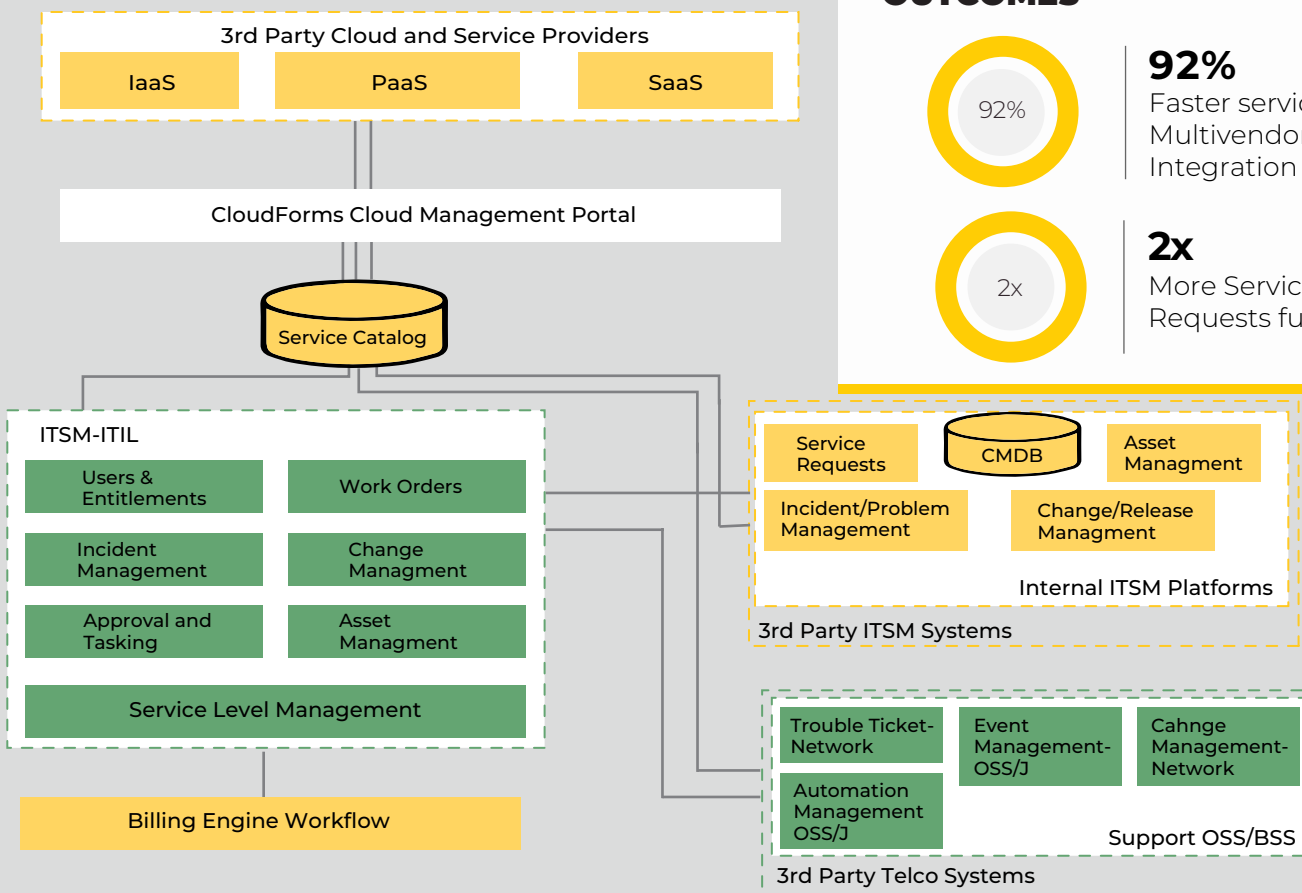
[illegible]

3rd Party Cloud and Service Providers

IaaS

PaaS

SaaS

CloudForms Cloud Management Portal

Service Catalog

92%

92%

Faster servic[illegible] Multivendo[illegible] Integration

2x

2x

More Servic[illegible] Requests fu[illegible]

ITSM-ITIL

Users & Entitlements

Work Orders

Incident Management

Change Managment

Approval and Tasking

Asset Managment

Service Level Management

Billing Engine Workflow

Service Requests

CMDB

Asset Managment

Incident/Problem Management

Change/Release Managment

Internal ITSM Platforms

3rd Party ITSM Systems

Trouble Ticket-Network

Event Management-OSS/J

Cahnge Management-Network

Automation Management OSS/J

Support OSS/BSS

3rd Party Telco Systems